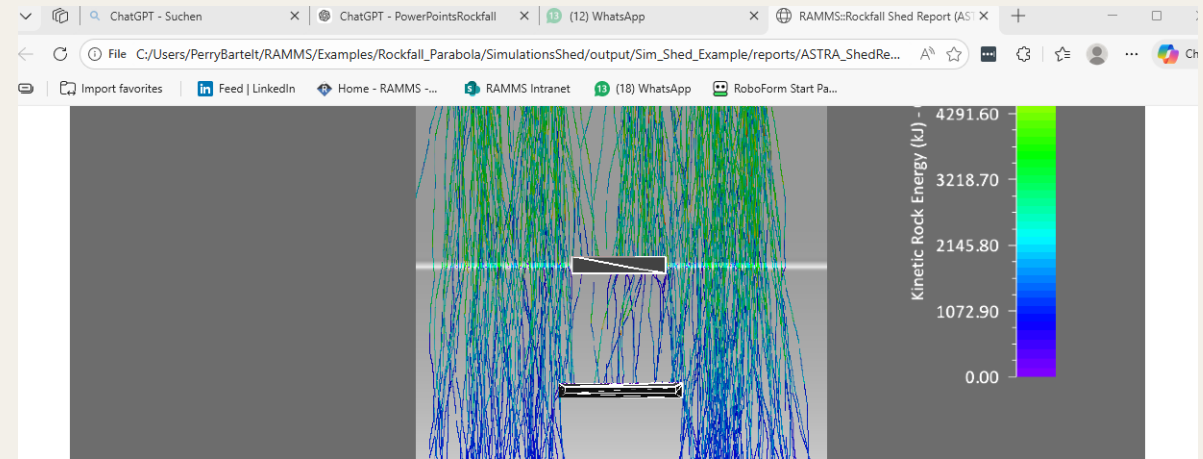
ChatGPT - Suchen
ChatGPT - PowerPointsRockfall
(12) WhatsApp
RAMMS::Rockfall Shed Report (AST
File C:/Users/PerryBartelt/RAMMS/Examples/Rockfall_Parabola/SimulationsShed/output/Sim_Shed_Example/reports/ASTRA_ShedRe...
Import favorites
Feed | LinkedIn
Home - RAMMS -...
RAMMS Intranet
(18) WhatsApp
RoboForm Start Pa...

Kinetic Rock Energy (kJ)
4291.60
3218.70
2145.80
1072.90
0.00